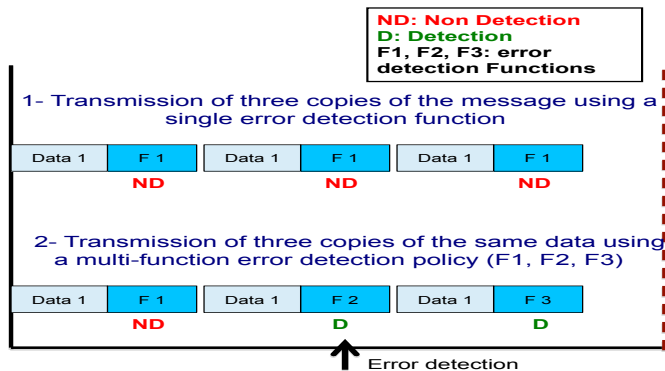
ND: Non Detection
D: Detection
F1, F2, F3: error detection Functions

1- Transmission of three copies of the message using a single error detection function

| Data 1 | F 1 | Data 1 | F 1 | Data 1 | F 1 |
|---|---|---|---|---|---|

ND ND ND

2- Transmission of three copies of the same data using a multi-function error detection policy (F1, F2, F3)

| Data 1 | F 1 | Data 1 | F 2 | Data 1 | F 3 |
|---|---|---|---|---|---|

ND D D

Error detection